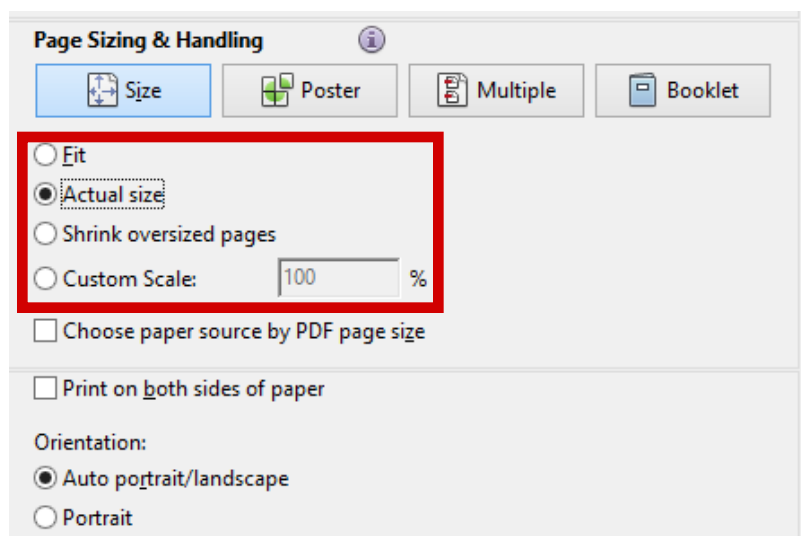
Page Sizing & Handling

Size

Poster

Multiple

Booklet

Fit

Actual size

Shrink oversized pages

Custom Scale: 100 %

Choose paper source by PDF page size

Print on both sides of paper

Orientation:

Auto portrait/landscape

Portrait